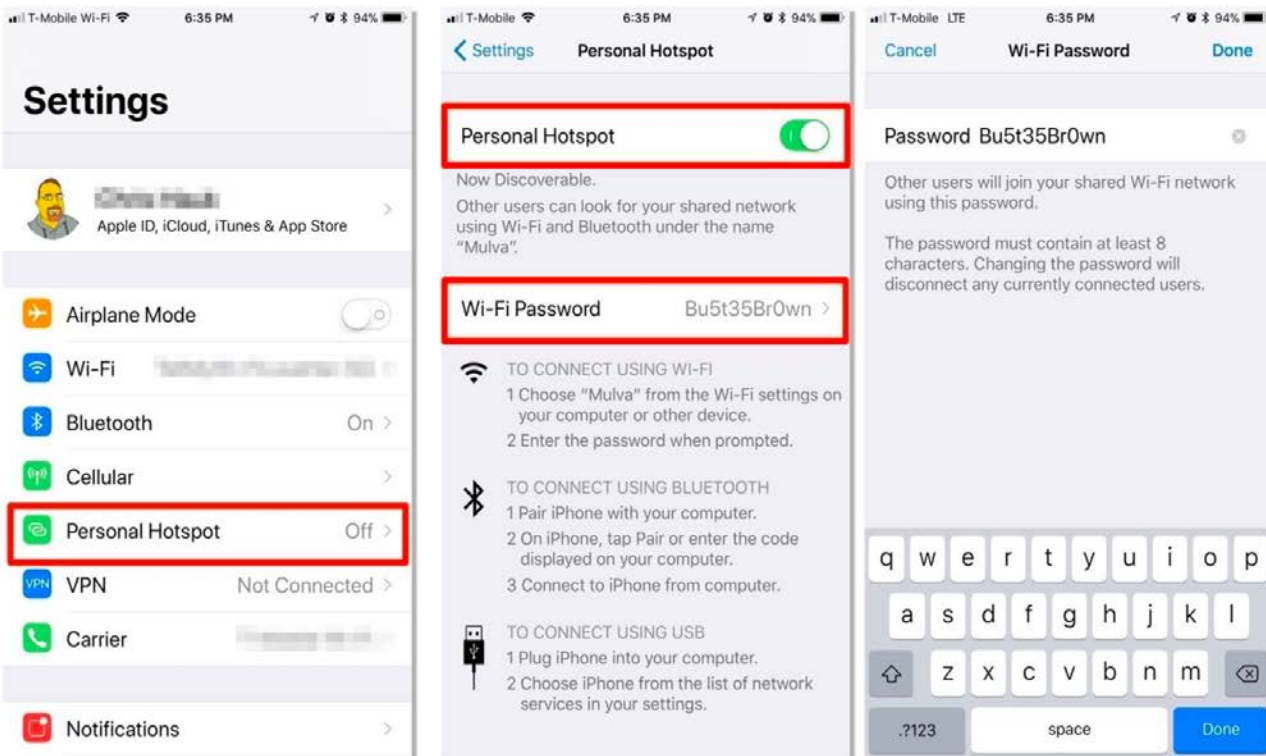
T-Mobile Wi-Fi 6:35 PM 94%

Settings

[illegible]
Apple ID, iCloud, iTunes & App Store

Airplane Mode

Wi-Fi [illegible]

Bluetooth On

Cellular

Personal Hotspot Off

VPN Not Connected

Carrier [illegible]

Notifications

T-Mobile 6:35 PM 94%

Settings Personal Hotspot

Personal Hotspot

Now Discoverable.
Other users can look for your shared network using Wi-Fi and Bluetooth under the name "Mulva".

Wi-Fi Password Bu5t35Br0wn

TO CONNECT USING WI-FI
1 Choose "Mulva" from the Wi-Fi settings on your computer or other device.
2 Enter the password when prompted.

TO CONNECT USING BLUETOOTH
1 Pair iPhone with your computer.
2 On iPhone, tap Pair or enter the code displayed on your computer.
3 Connect to iPhone from computer.

TO CONNECT USING USB
1 Plug iPhone into your computer.
2 Choose iPhone from the list of network services in your settings.

T-Mobile LTE 6:35 PM 94%

Cancel Wi-Fi Password Done

Password Bu5t35Br0wn

Other users will join your shared Wi-Fi network using this password.

The password must contain at least 8 characters. Changing the password will disconnect any currently connected users.

q w e r t y u i o p
a s d f g h j k l
z x c v b n m
.?123 space Done